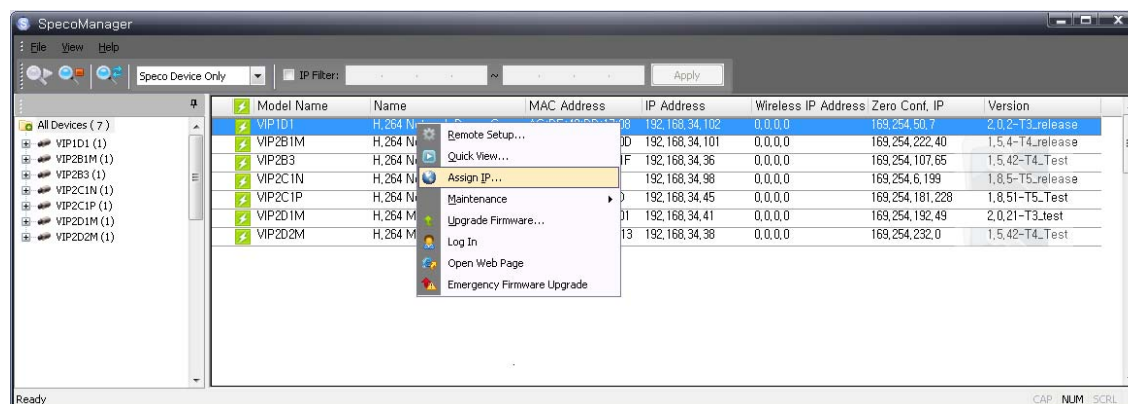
SpecoManager

File View Help

Speco Device Only

IP Filter:

~

Apply

All Devices ( 7 )
VIP1D1 (1)
VIP2B1M (1)
VIP2B3 (1)
VIP2C1N (1)
VIP2C1P (1)
VIP2D1M (1)
VIP2D2M (1)

| Model Name | Name | MAC Address | IP Address | Wireless IP Address | Zero Conf. IP | Version |
|---|---|---|---|---|---|---|
| VIP1D1 | H.264 N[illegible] | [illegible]08 | 192.168.34.102 | 0.0.0.0 | 169.254.50.7 | 2.0.2-T3_release |
| VIP2B1M | H.264 N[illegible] | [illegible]0D | 192.168.34.101 | 0.0.0.0 | 169.254.222.40 | 1.5.4-T4_release |
| VIP2B3 | H.264 N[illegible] | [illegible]F | 192.168.34.36 | 0.0.0.0 | 169.254.107.65 | 1.5.42-T4_Test |
| VIP2C1N | H.264 N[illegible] | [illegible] | 192.168.34.98 | 0.0.0.0 | 169.254.6.199 | 1.8.5-T5_release |
| VIP2C1P | H.264 N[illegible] | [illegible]) | 192.168.34.45 | 0.0.0.0 | 169.254.181.228 | 1.8.51-T5_Test |
| VIP2D1M | H.264 M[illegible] | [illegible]01 | 192.168.34.41 | 0.0.0.0 | 169.254.192.49 | 2.0.21-T3_test |
| VIP2D2M | H.264 M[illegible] | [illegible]13 | 192.168.34.38 | 0.0.0.0 | 169.254.232.0 | 1.5.42-T4_Test |

Remote Setup...
Quick View...
Assign IP...
Maintenance
Upgrade Firmware...
Log In
Open Web Page
Emergency Firmware Upgrade

Ready

CAP NUM SCRL